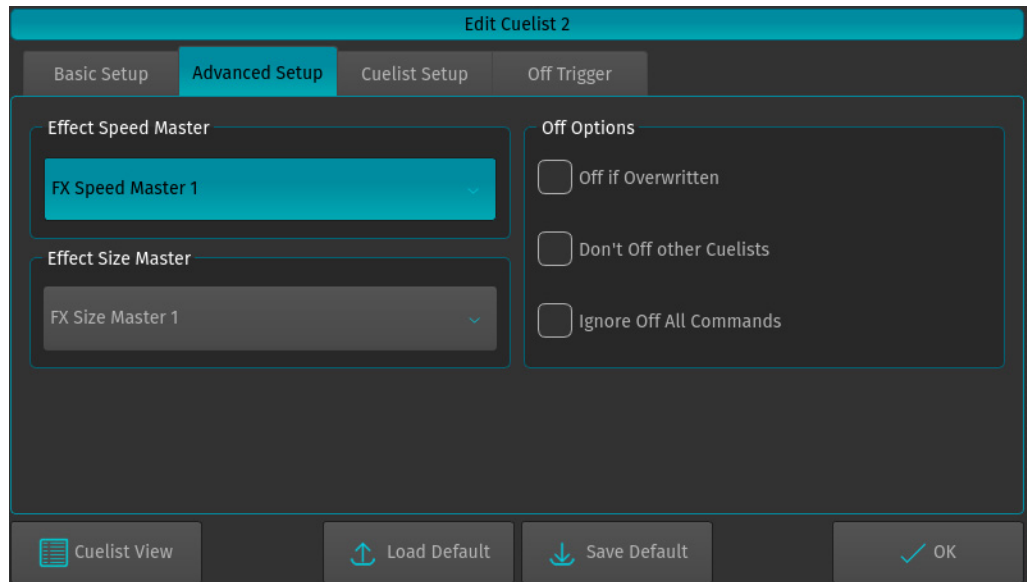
Edit Cuelist 2

Basic Setup
Advanced Setup
Cuelist Setup
Off Trigger

Effect Speed Master
FX Speed Master 1

Effect Size Master
FX Size Master 1

Off Options
Off if Overwritten
Don't Off other Cuelists
Ignore Off All Commands

Cuelist View
Load Default
Save Default
OK